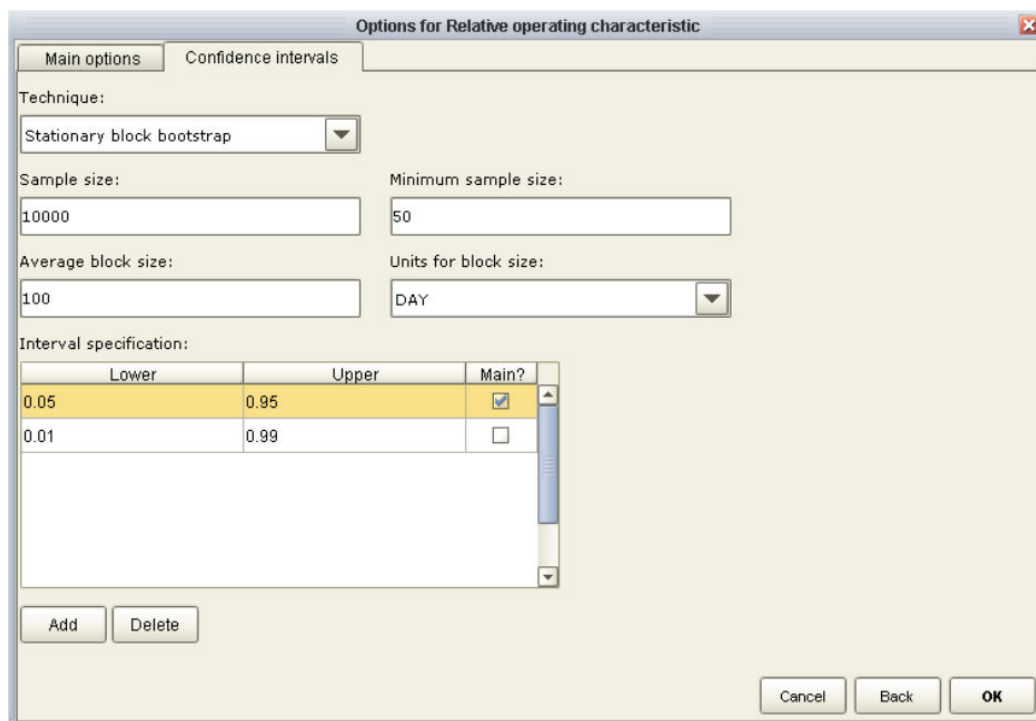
Options for Relative operating characteristic

Main options | Confidence intervals

Technique:

Stationary block bootstrap

Sample size:

10000

Minimum sample size:

50

Average block size:

100

Units for block size:

DAY

Interval specification:

| Lower | Upper | Main? |
|---|---|---|
| 0.05 | 0.95 | ☑ |
| 0.01 | 0.99 | ☐ |

Add | Delete

Cancel | Back | OK